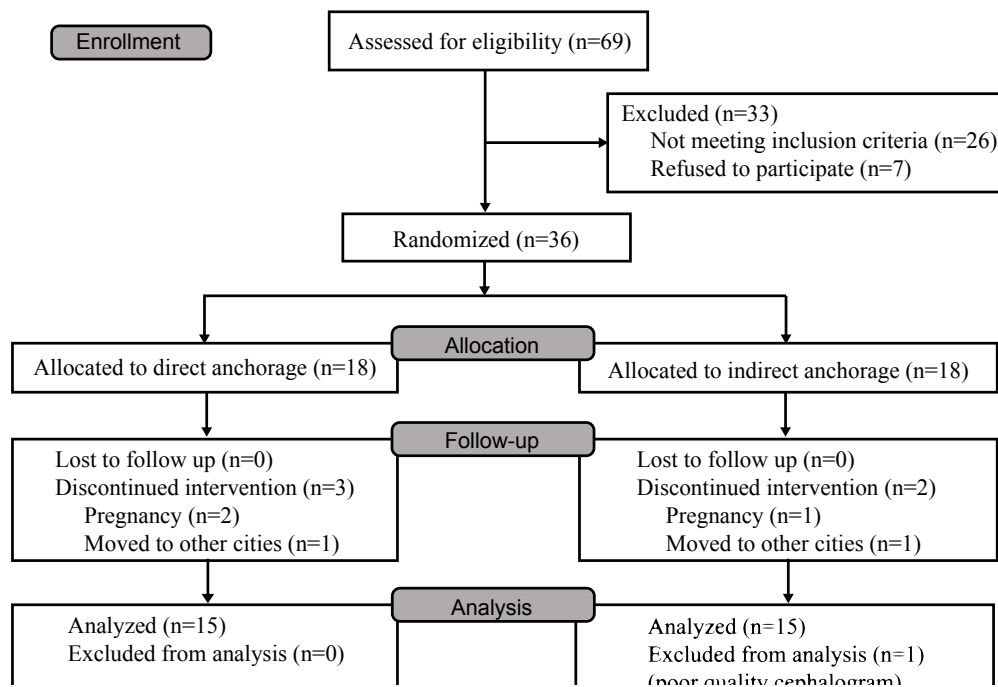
Enrollment

Assessed for eligibility (n=69)

Excluded (n=33)
Not meeting inclusion criteria (n=26)
Refused to participate (n=7)

Randomized (n=36)

Allocation

Allocated to direct anchorage (n=18)

Allocated to indirect anchorage (n=18)

Follow-up

Lost to follow up (n=0)
Discontinued intervention (n=3)
Pregnancy (n=2)
Moved to other cities (n=1)

Lost to follow up (n=0)
Discontinued intervention (n=2)
Pregnancy (n=1)
Moved to other cities (n=1)

Analysis

Analyzed (n=15)
Excluded from analysis (n=0)

Analyzed (n=15)
Excluded from analysis (n=1)
(poor quality cephalogram)